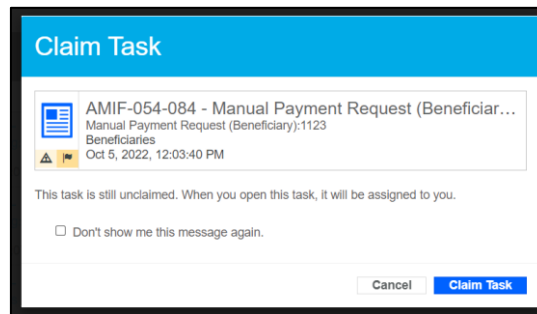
Claim Task

AMIF-054-084 - Manual Payment Request (Beneficiar…
Manual Payment Request (Beneficiary):1123
Beneficiaries
Oct 5, 2022, 12:03:40 PM

This task is still unclaimed. When you open this task, it will be assigned to you.

Don't show me this message again.

Cancel
Claim Task